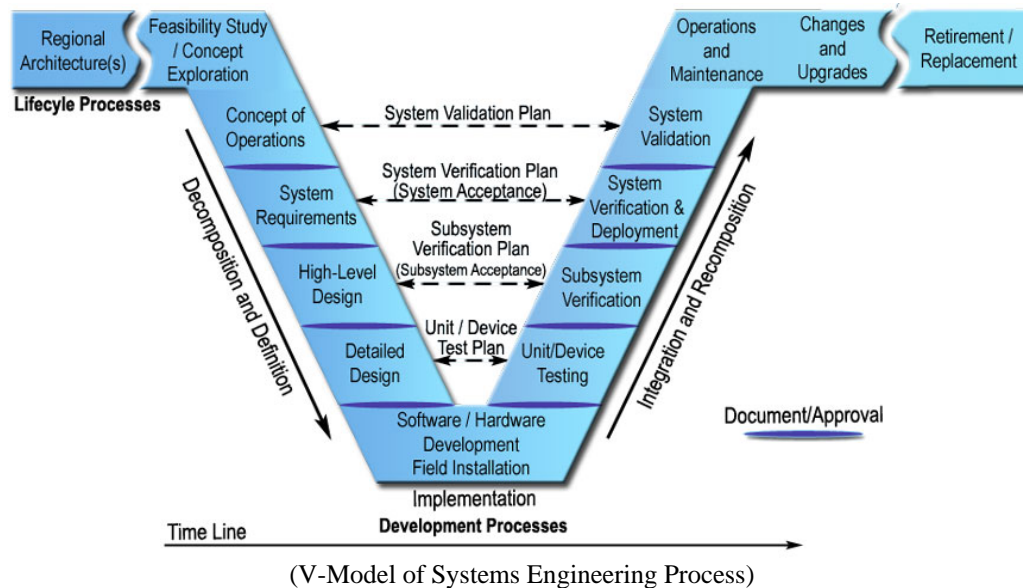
Regional Architecture(s)

Feasibility Study / Concept Exploration

Operations and Maintenance

Changes and Upgrades

Retirement / Replacement

Lifecyle Processes

Concept of Operations

System Validation Plan

System Validation

System Verification Plan (System Acceptance)

System Requirements

System Verification & Deployment

Subsystem Verification Plan (Subsystem Acceptance)

High-Level Design

Subsystem Verification

Unit / Device Test Plan

Detailed Design

Unit/Device Testing

Software / Hardware Development Field Installation

Decomposition and Definition

Integration and Recomposition

Document/Approval

Implementation

Development Processes

Time Line

(V-Model of Systems Engineering Process)